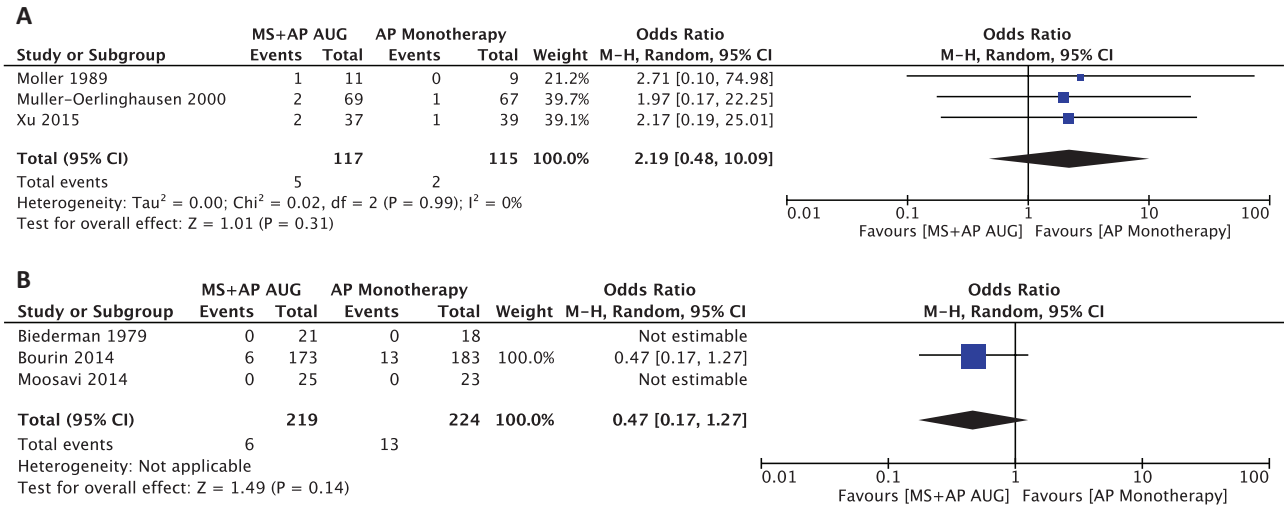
A

| Study or Subgroup | MS+AP AUG Events | MS+AP AUG Total | AP Monotherapy Events | AP Monotherapy Total | Weight | Odds Ratio M-H, Random, 95% CI |
|---|---|---|---|---|---|---|
| Moller 1989 | 1 | 11 | 0 | 9 | 21.2% | 2.71 [0.10, 74.98] |
| Muller-Oerlinghausen 2000 | 2 | 69 | 1 | 67 | 39.7% | 1.97 [0.17, 22.25] |
| Xu 2015 | 2 | 37 | 1 | 39 | 39.1% | 2.17 [0.19, 25.01] |
| **Total (95% CI)** | | **117** | | **115** | **100.0%** | **2.19 [0.48, 10.09]** |
| Total events | 5 | | 2 | | | |

Heterogeneity: Tau$^2$ = 0.00; Chi$^2$ = 0.02, df = 2 (P = 0.99); I$^2$ = 0%
Test for overall effect: Z = 1.01 (P = 0.31)

Odds Ratio
M-H, Random, 95% CI
0.01 0.1 1 10 100
Favours [MS+AP AUG] Favours [AP Monotherapy]

B

| Study or Subgroup | MS+AP AUG Events | MS+AP AUG Total | AP Monotherapy Events | AP Monotherapy Total | Weight | Odds Ratio M-H, Random, 95% CI |
|---|---|---|---|---|---|---|
| Biederman 1979 | 0 | 21 | 0 | 18 | | Not estimable |
| Bourin 2014 | 6 | 173 | 13 | 183 | 100.0% | 0.47 [0.17, 1.27] |
| Moosavi 2014 | 0 | 25 | 0 | 23 | | Not estimable |
| **Total (95% CI)** | | **219** | | **224** | **100.0%** | **0.47 [0.17, 1.27]** |
| Total events | 6 | | 13 | | | |

Heterogeneity: Not applicable
Test for overall effect: Z = 1.49 (P = 0.14)

Odds Ratio
M-H, Random, 95% CI
0.01 0.1 1 10 100
Favours [MS+AP AUG] Favours [AP Monotherapy]